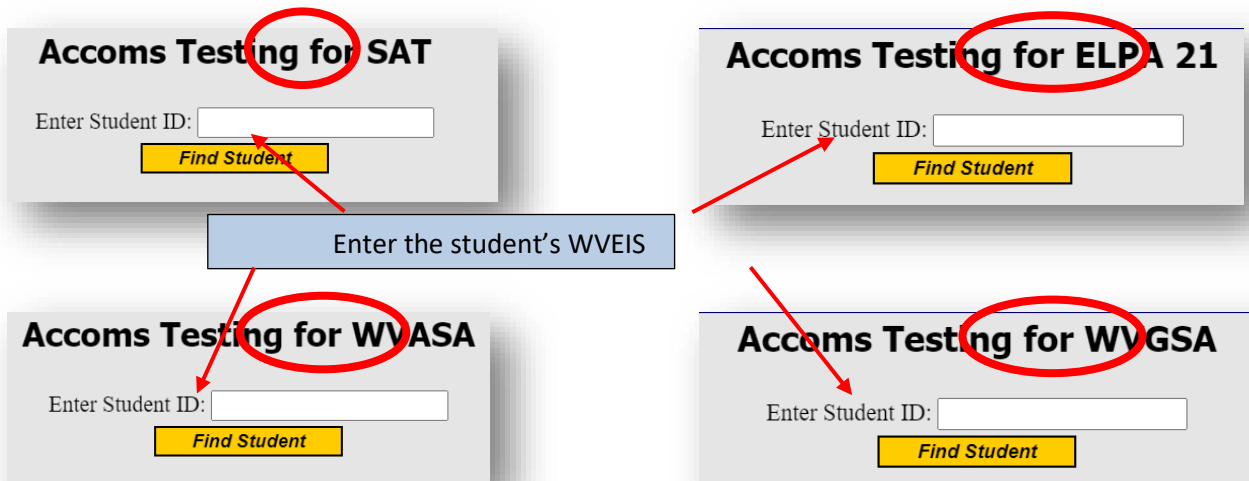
Accoms Testing for SAT

Enter Student ID:

Find Student

Accoms Testing for ELPA 21

Enter Student ID:

Find Student

Enter the student's WVEIS

Accoms Testing for WVASA

Enter Student ID:

Find Student

Accoms Testing for WVGSA

Enter Student ID:

Find Student